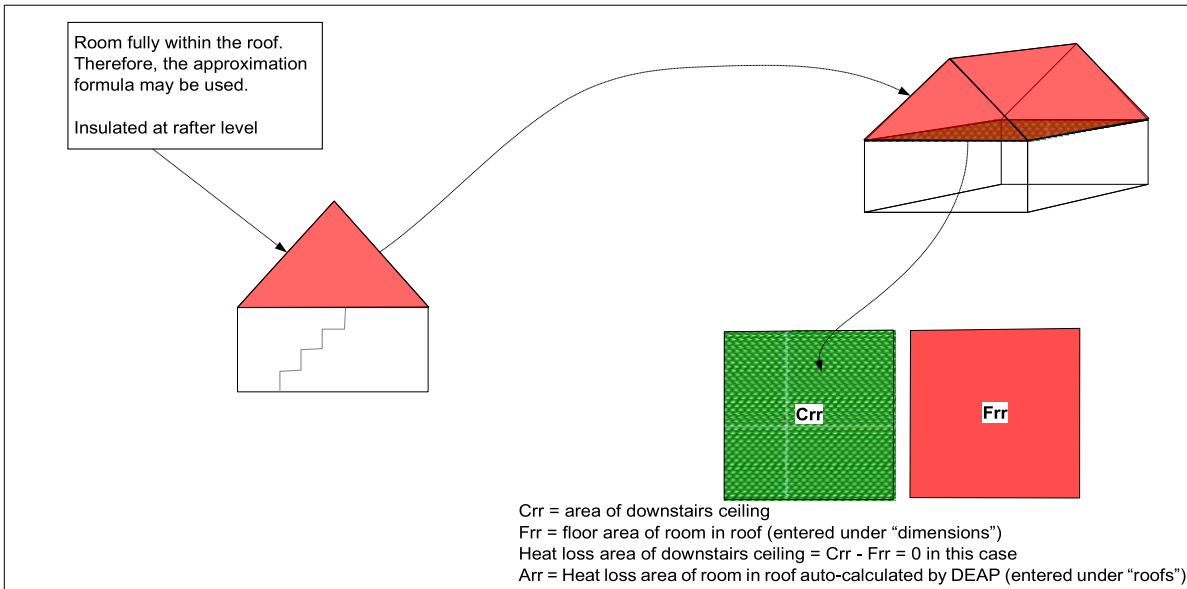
Room fully within the roof. Therefore, the approximation formula may be used.

Insulated at rafter level

Crr

Frr

Crr = area of downstairs ceiling
Frr = floor area of room in roof (entered under “dimensions”)
Heat loss area of downstairs ceiling = Crr - Frr = 0 in this case
Arr = Heat loss area of room in roof auto-calculated by DEAP (entered under “roofs”)